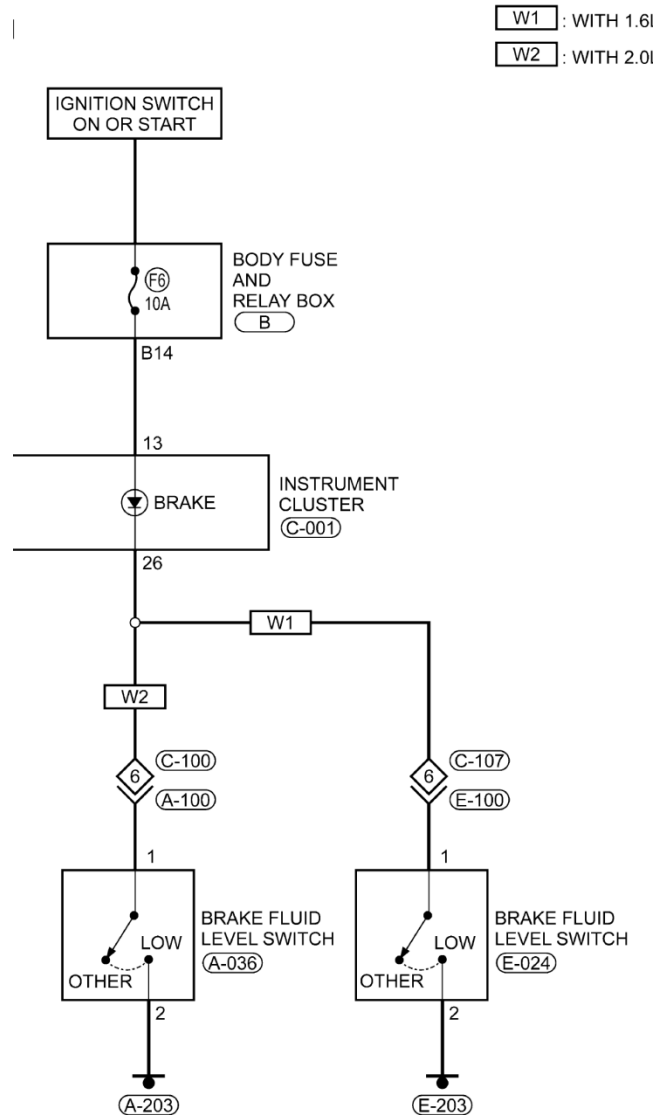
W1 : WITH 1.6l
W2 : WITH 2.0l

IGNITION SWITCH ON OR START

F6
10A

BODY FUSE AND RELAY BOX
B

B14

13

BRAKE

INSTRUMENT CLUSTER
C-001

26

W1

W2

6
C-100
A-100

6
C-107
E-100

1

BRAKE FLUID LEVEL SWITCH
A-036

LOW
OTHER

2

A-203

1

BRAKE FLUID LEVEL SWITCH
E-024

LOW
OTHER

2

E-203